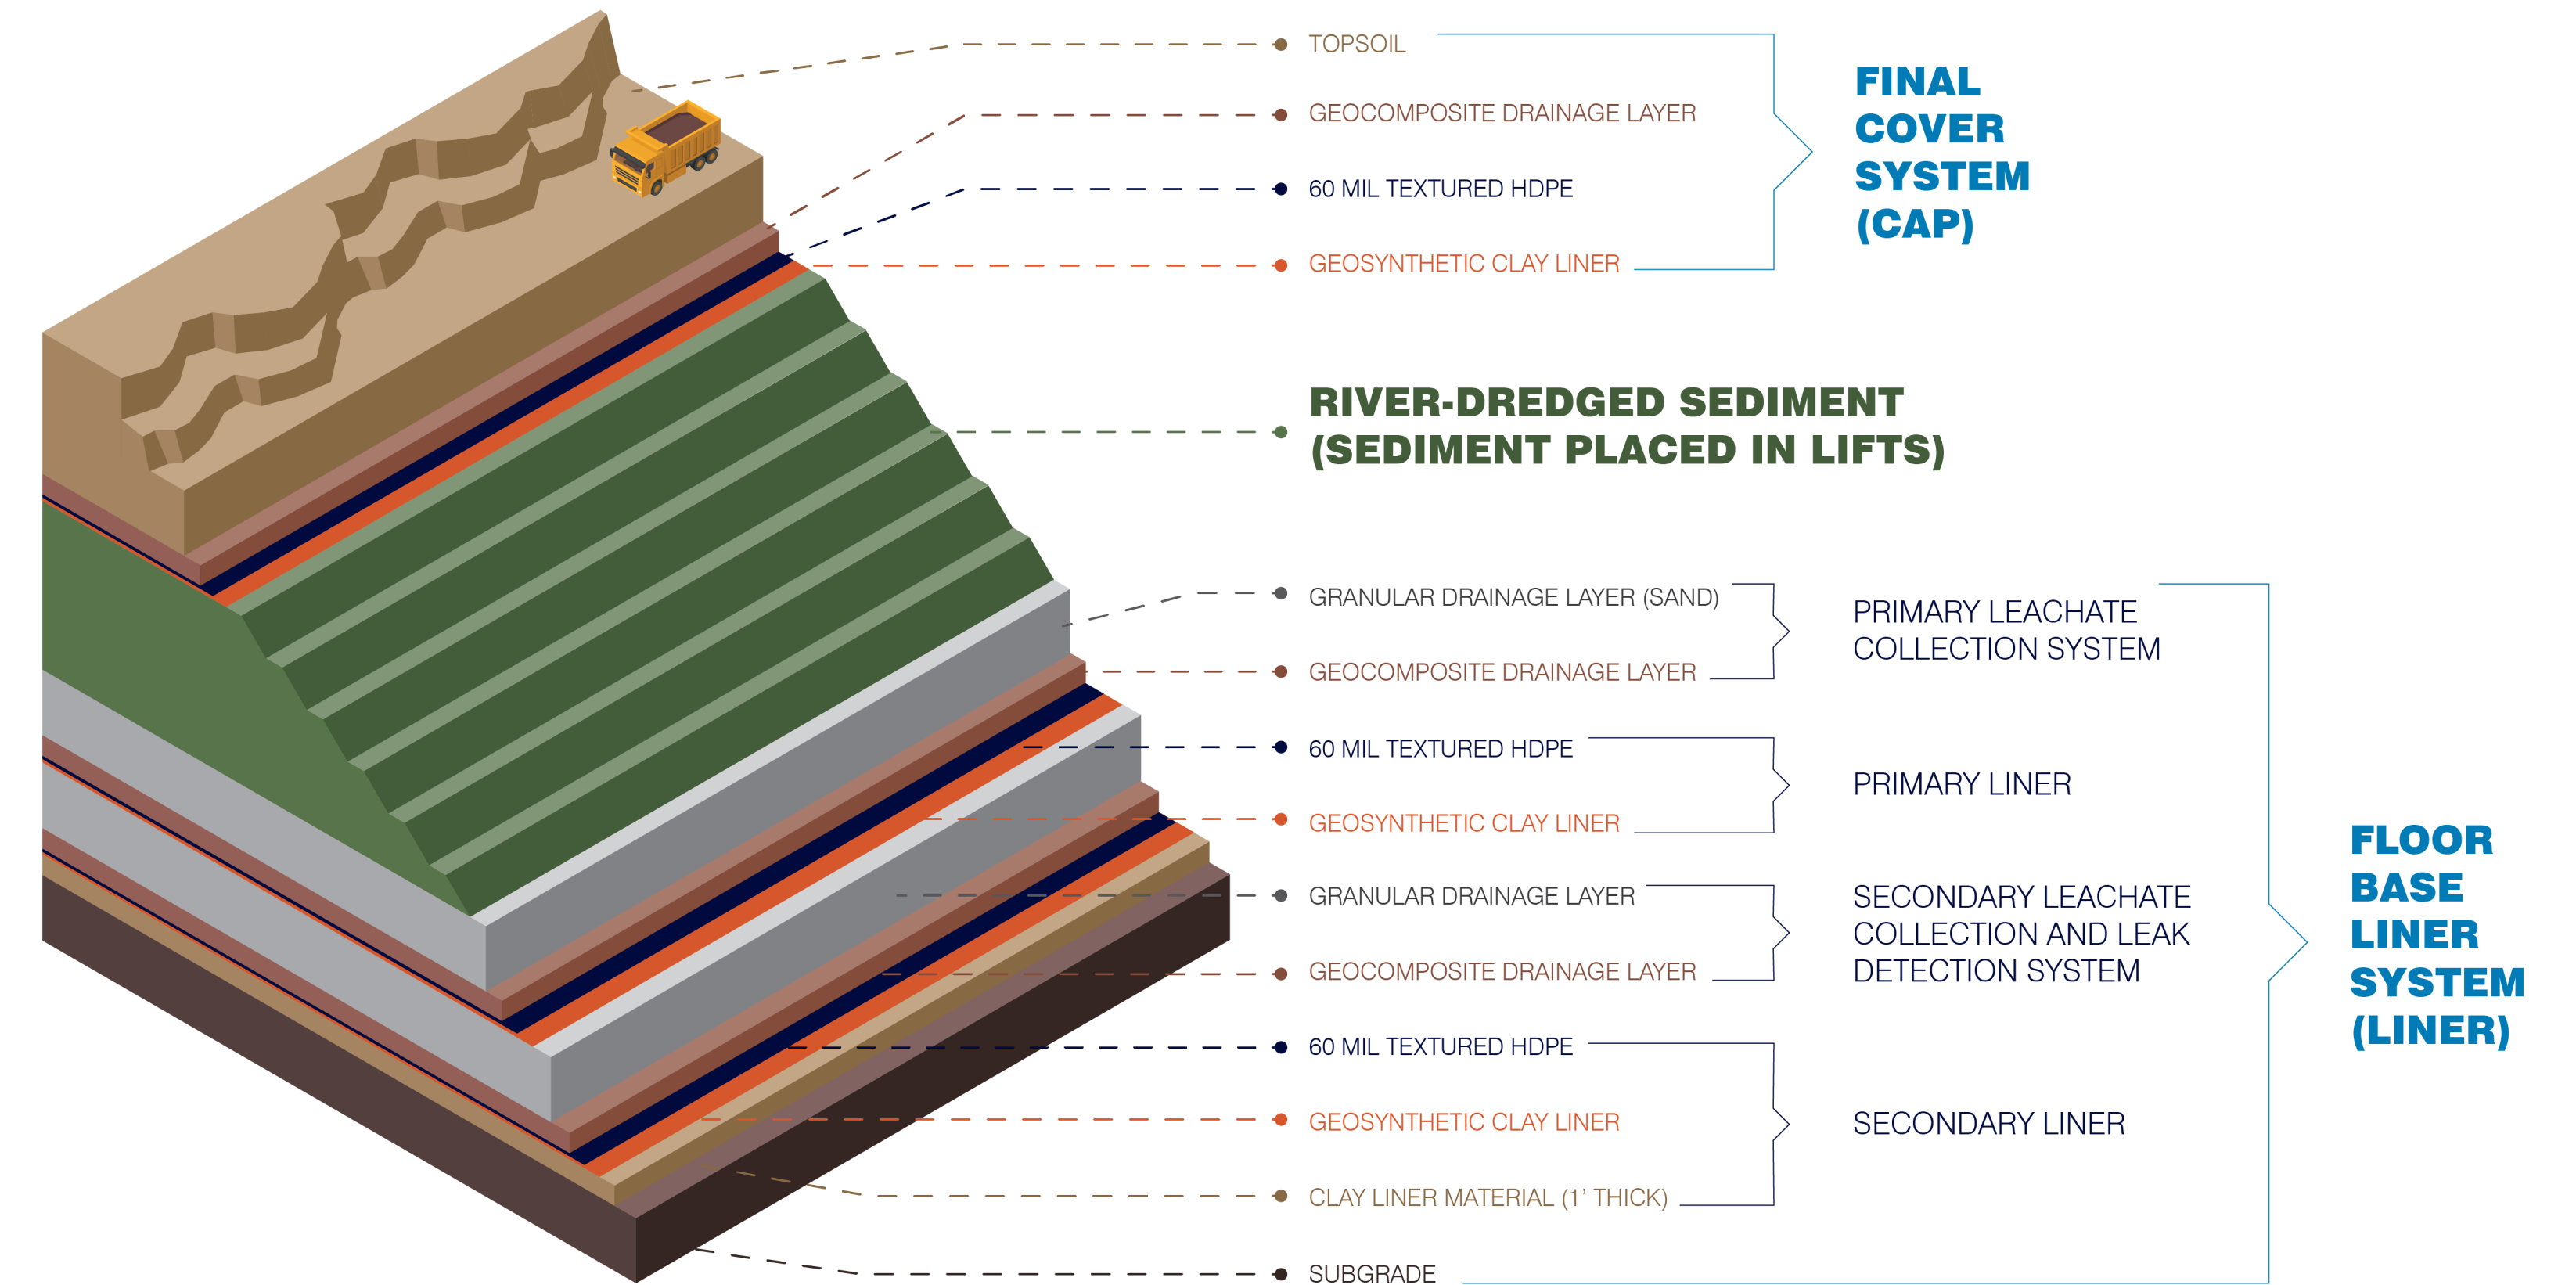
TOPSOIL

GEOCOMPOSITE DRAINAGE LAYER

60 MIL TEXTURED HDPE

GEOSYNTHETIC CLAY LINER

FINAL COVER SYSTEM (CAP)

RIVER-DREDGED SEDIMENT (SEDIMENT PLACED IN LIFTS)

GRANULAR DRAINAGE LAYER (SAND)

GEOCOMPOSITE DRAINAGE LAYER

PRIMARY LEACHATE COLLECTION SYSTEM

60 MIL TEXTURED HDPE

GEOSYNTHETIC CLAY LINER

PRIMARY LINER

GRANULAR DRAINAGE LAYER

GEOCOMPOSITE DRAINAGE LAYER

SECONDARY LEACHATE COLLECTION AND LEAK DETECTION SYSTEM

60 MIL TEXTURED HDPE

GEOSYNTHETIC CLAY LINER

CLAY LINER MATERIAL (1' THICK)

SECONDARY LINER

SUBGRADE

FLOOR BASE LINER SYSTEM (LINER)